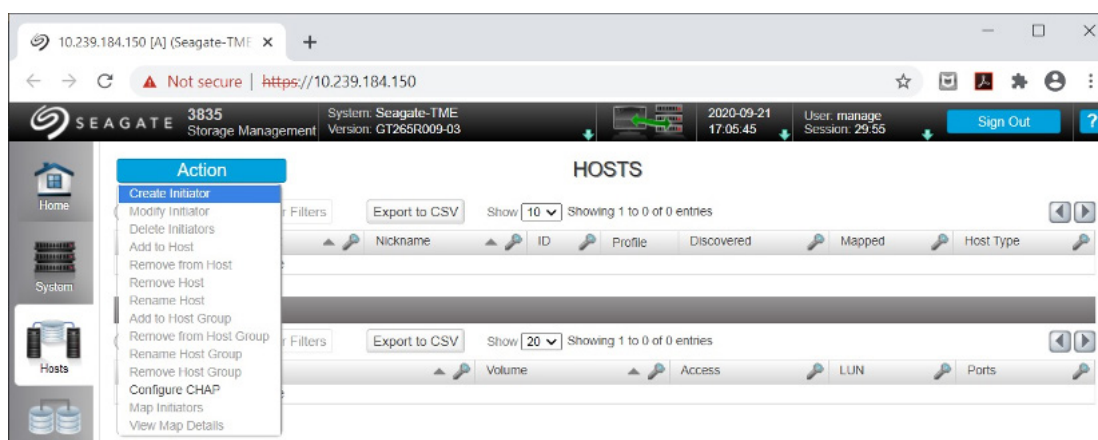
10.239.184.150 [A] (Seagate-TME ×
+
Not secure | https://10.239.184.150

SEAGATE 3835 Storage Management
System: Seagate-TME
Version: GT265R009-03
2020-09-21 17:05:45
User: manage
Session: 29:55
Sign Out
?

Home
System
Hosts

Action
Create Initiator
Modify Initiator
Delete Initiators
Add to Host
Remove from Host
Remove Host
Rename Host
Add to Host Group
Remove from Host Group
Rename Host Group
Remove Host Group
Configure CHAP
Map Initiators
View Map Details

HOSTS

r Filters
Export to CSV
Show 10 Showing 1 to 0 of 0 entries

| | Nickname | ID | Profile | Discovered | Mapped | Host Type |
|---|---|---|---|---|---|---|

r Filters
Export to CSV
Show 20 Showing 1 to 0 of 0 entries

| | Volume | Access | LUN | Ports |
|---|---|---|---|---|